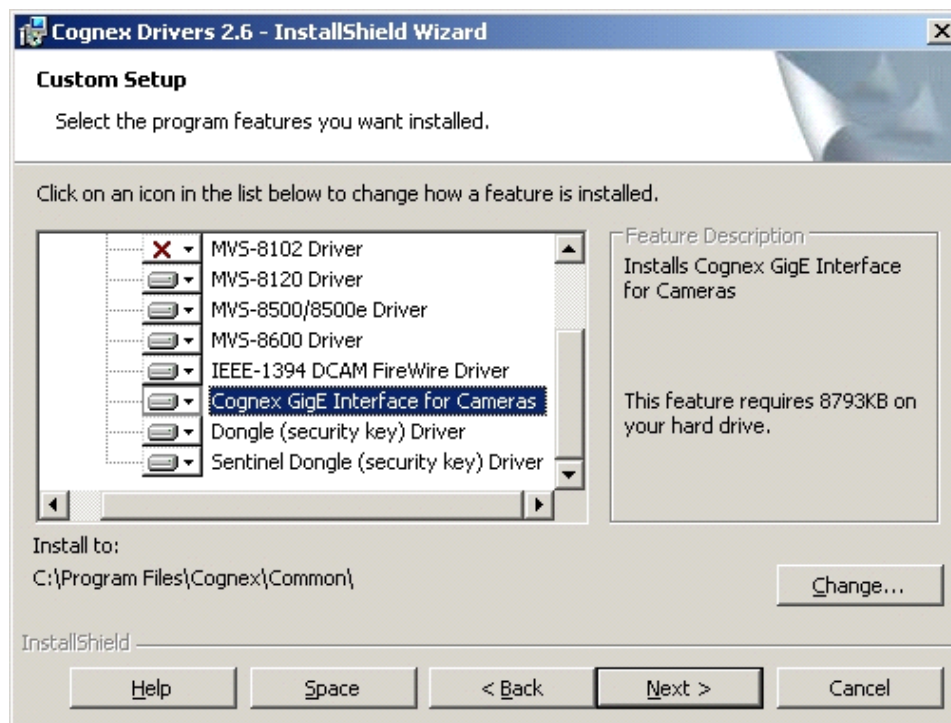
Cognex Drivers 2.6 - InstallShield Wizard

Custom Setup

Select the program features you want installed.

Click on an icon in the list below to change how a feature is installed.

MVS-8102 Driver
MVS-8120 Driver
MVS-8500/8500e Driver
MVS-8600 Driver
IEEE-1394 DCAM FireWire Driver
Cognex GigE Interface for Cameras
Dongle (security key) Driver
Sentinel Dongle (security key) Driver

Feature Description
Installs Cognex GigE Interface for Cameras

This feature requires 8793KB on your hard drive.

Install to:
C:\Program Files\Cognex\Common\

Change...

InstallShield

Help
Space
< Back
Next >
Cancel